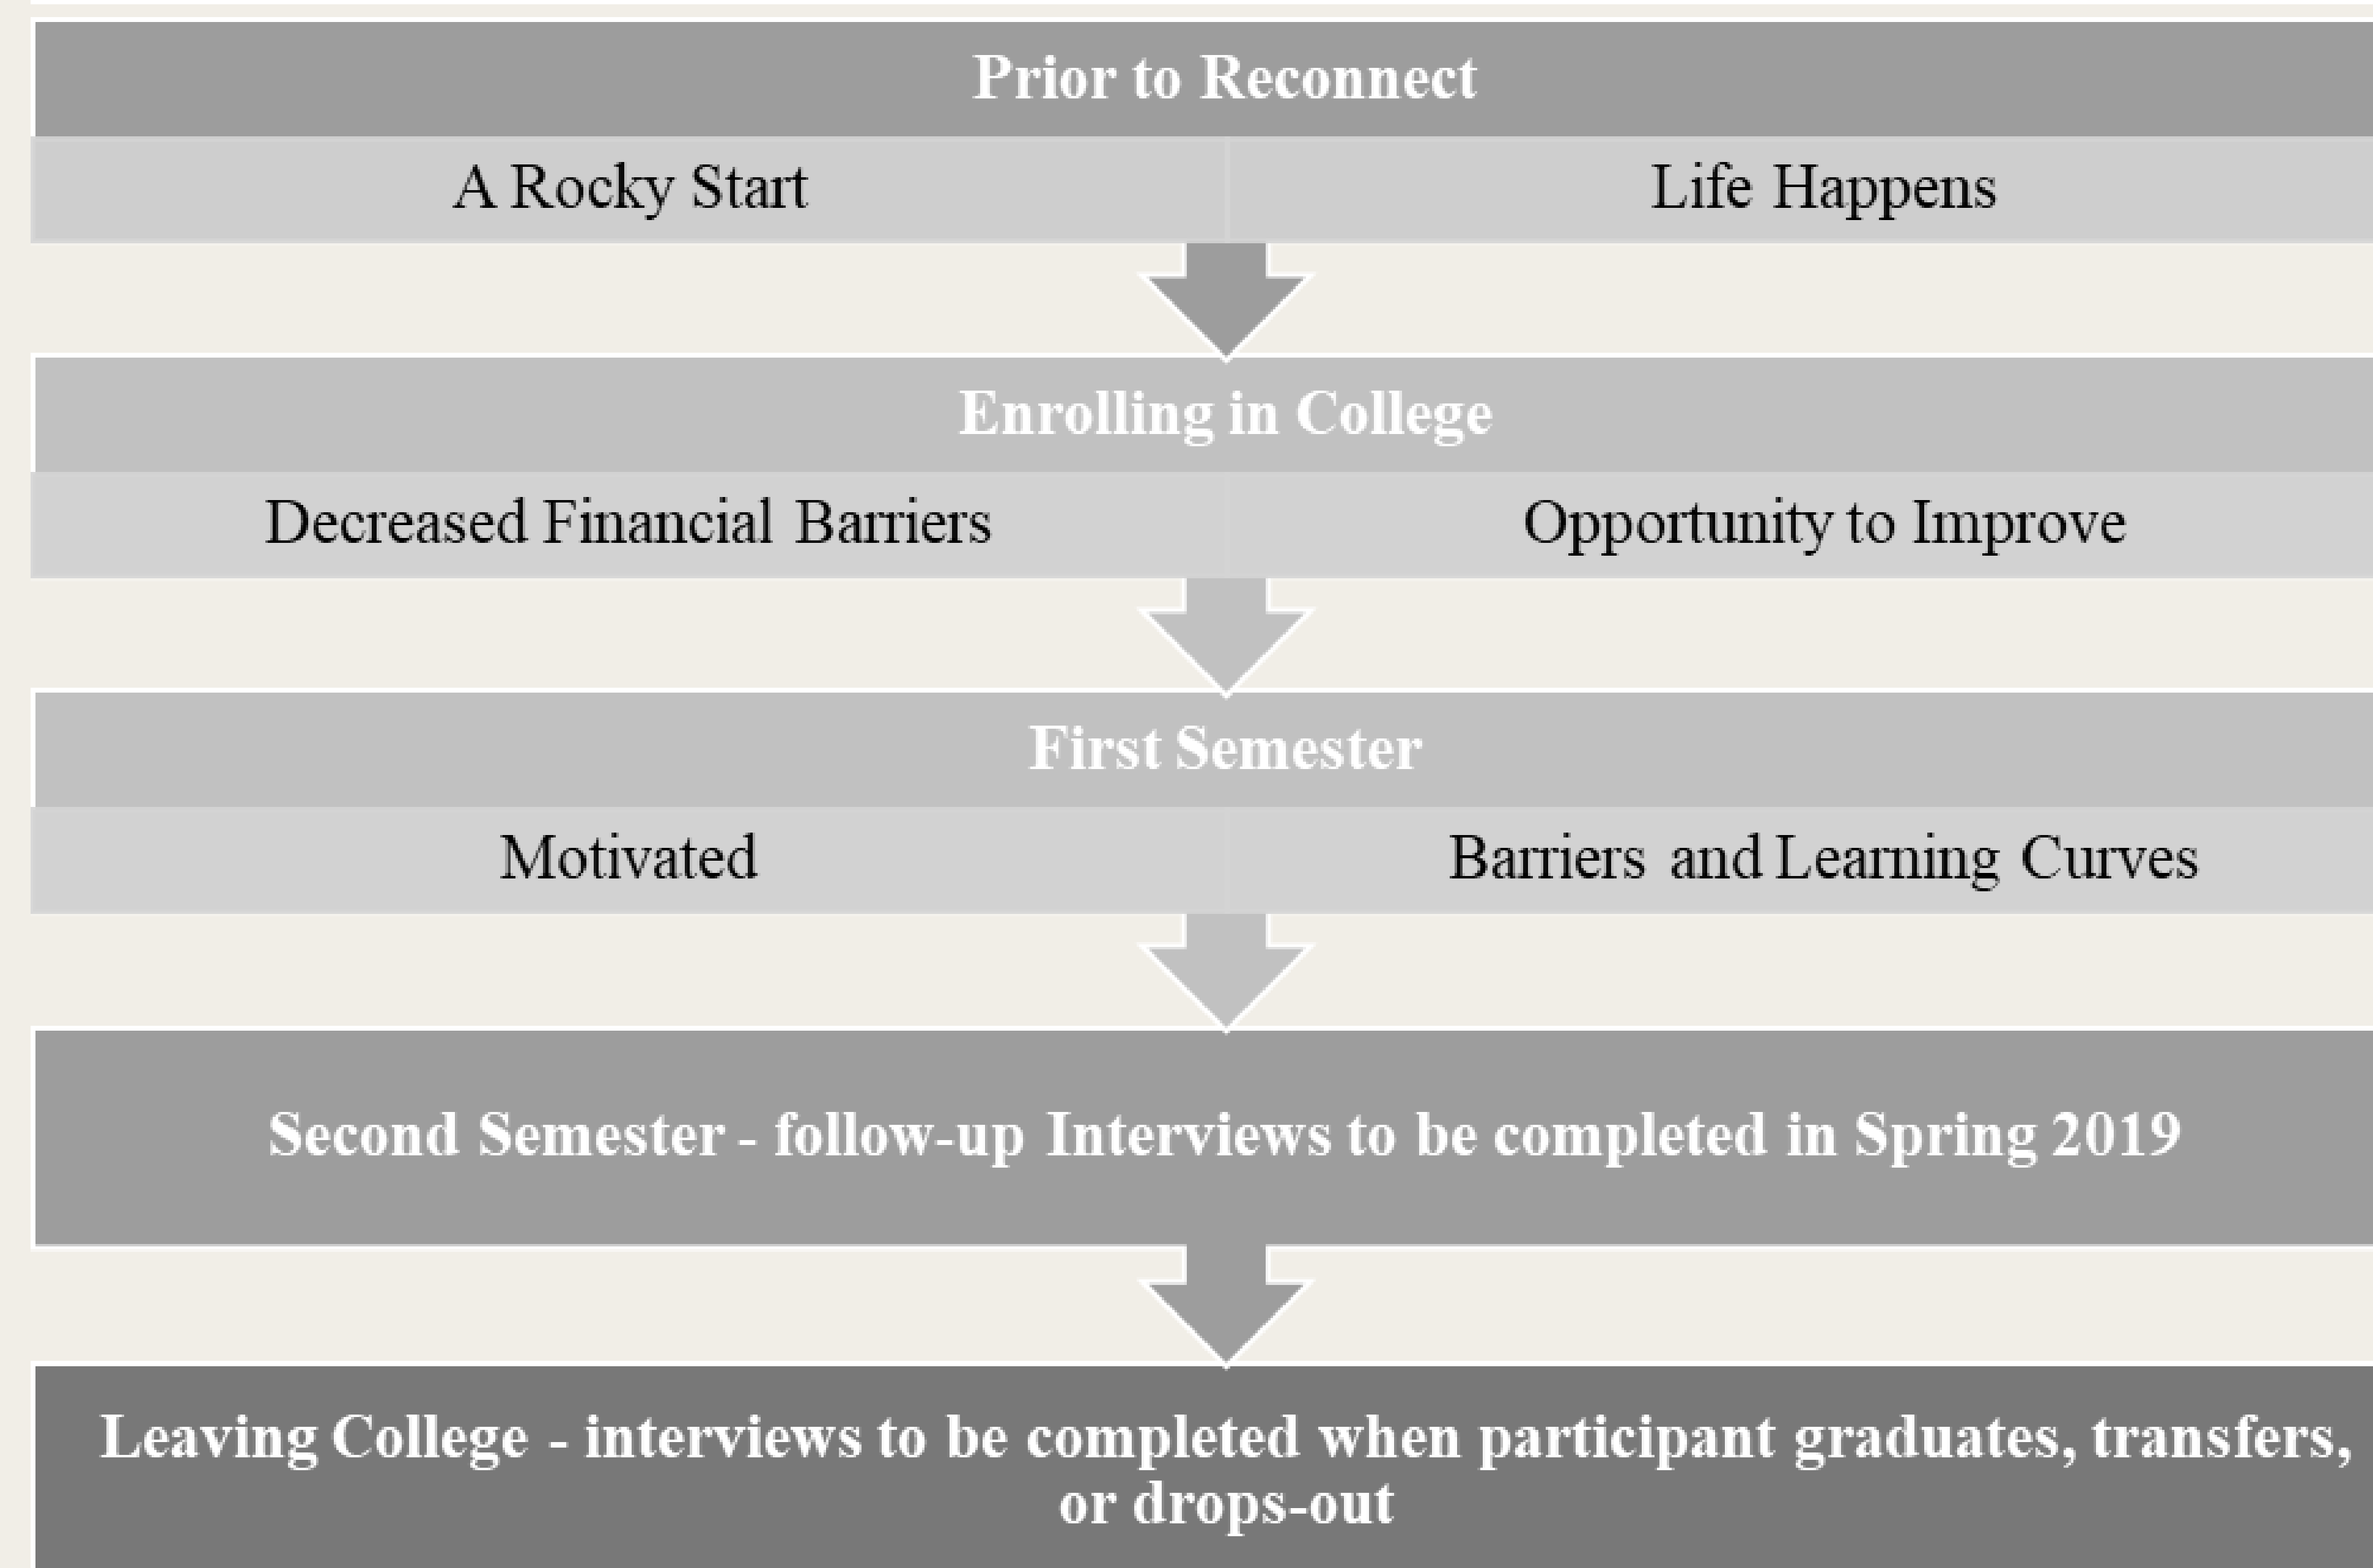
Prior to Reconnect

A Rocky Start

Life Happens

Enrolling in College

Decreased Financial Barriers

Opportunity to Improve

First Semester

Motivated

Barriers and Learning Curves

Second Semester - follow-up Interviews to be completed in Spring 2019

Leaving College - interviews to be completed when participant graduates, transfers, or drops-out